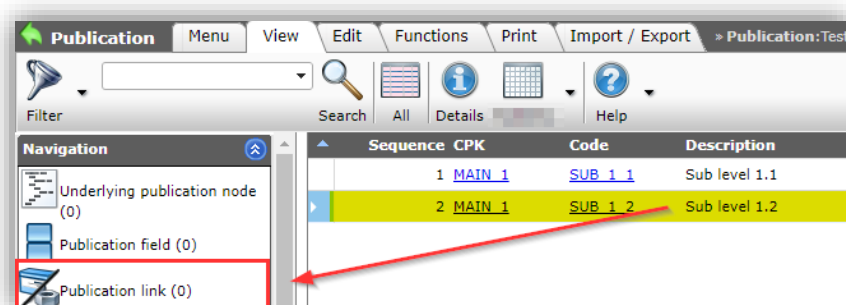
Publication | Menu | View | Edit | Functions | Print | Import / Export | » Publication:Test

Filter | Search | All | Details | Help

Navigation

Underlying publication node (0)

Publication field (0)

Publication link (0)

| Sequence | CPK | Code | Description |
|---|---|---|---|
| 1 | MAIN_1 | SUB_1_1 | Sub level 1.1 |
| 2 | MAIN_1 | SUB_1_2 | Sub level 1.2 |